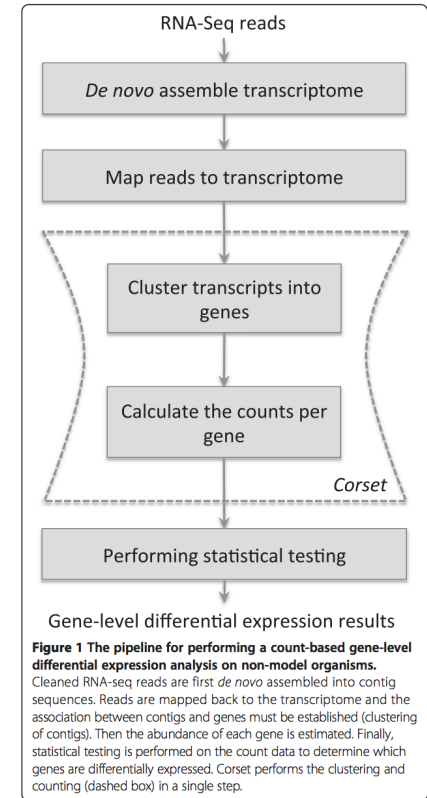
RNA-Seq reads

De novo assemble transcriptome

Map reads to transcriptome

Cluster transcripts into genes

Calculate the counts per gene

Corset

Performing statistical testing

Gene-level differential expression results

**Figure 1 The pipeline for performing a count-based gene-level differential expression analysis on non-model organisms.** Cleaned RNA-seq reads are first de novo assembled into contig sequences. Reads are mapped back to the transcriptome and the association between contigs and genes must be established (clustering of contigs). Then the abundance of each gene is estimated. Finally, statistical testing is performed on the count data to determine which genes are differentially expressed. Corset performs the clustering and counting (dashed box) in a single step.